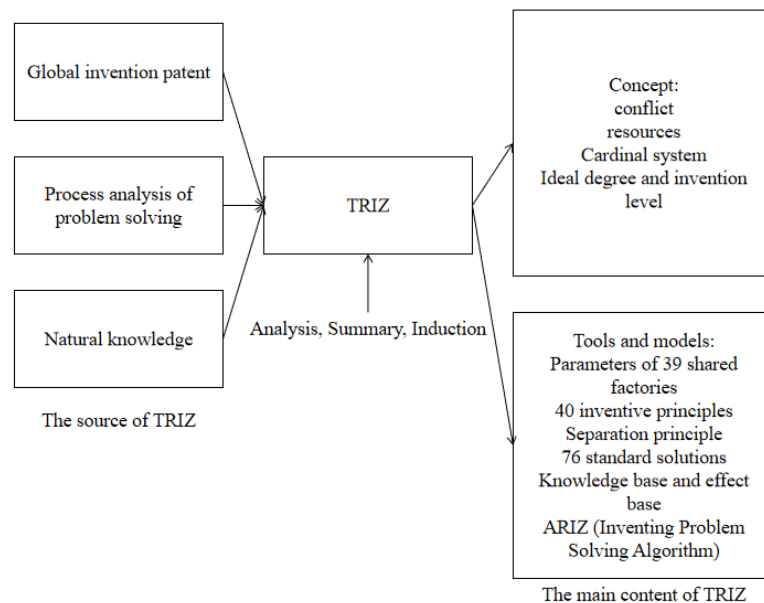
Global invention patent

Process analysis of problem solving

Natural knowledge

The source of TRIZ

TRIZ

Analysis, Summary, Induction

Concept:
conflict
resources
Cardinal system
Ideal degree and invention level

Tools and models:
Parameters of 39 shared factories
40 inventive principles
Separation principle
76 standard solutions
Knowledge base and effect base
ARIZ (Inventing Problem Solving Algorithm)

The main content of TRIZ